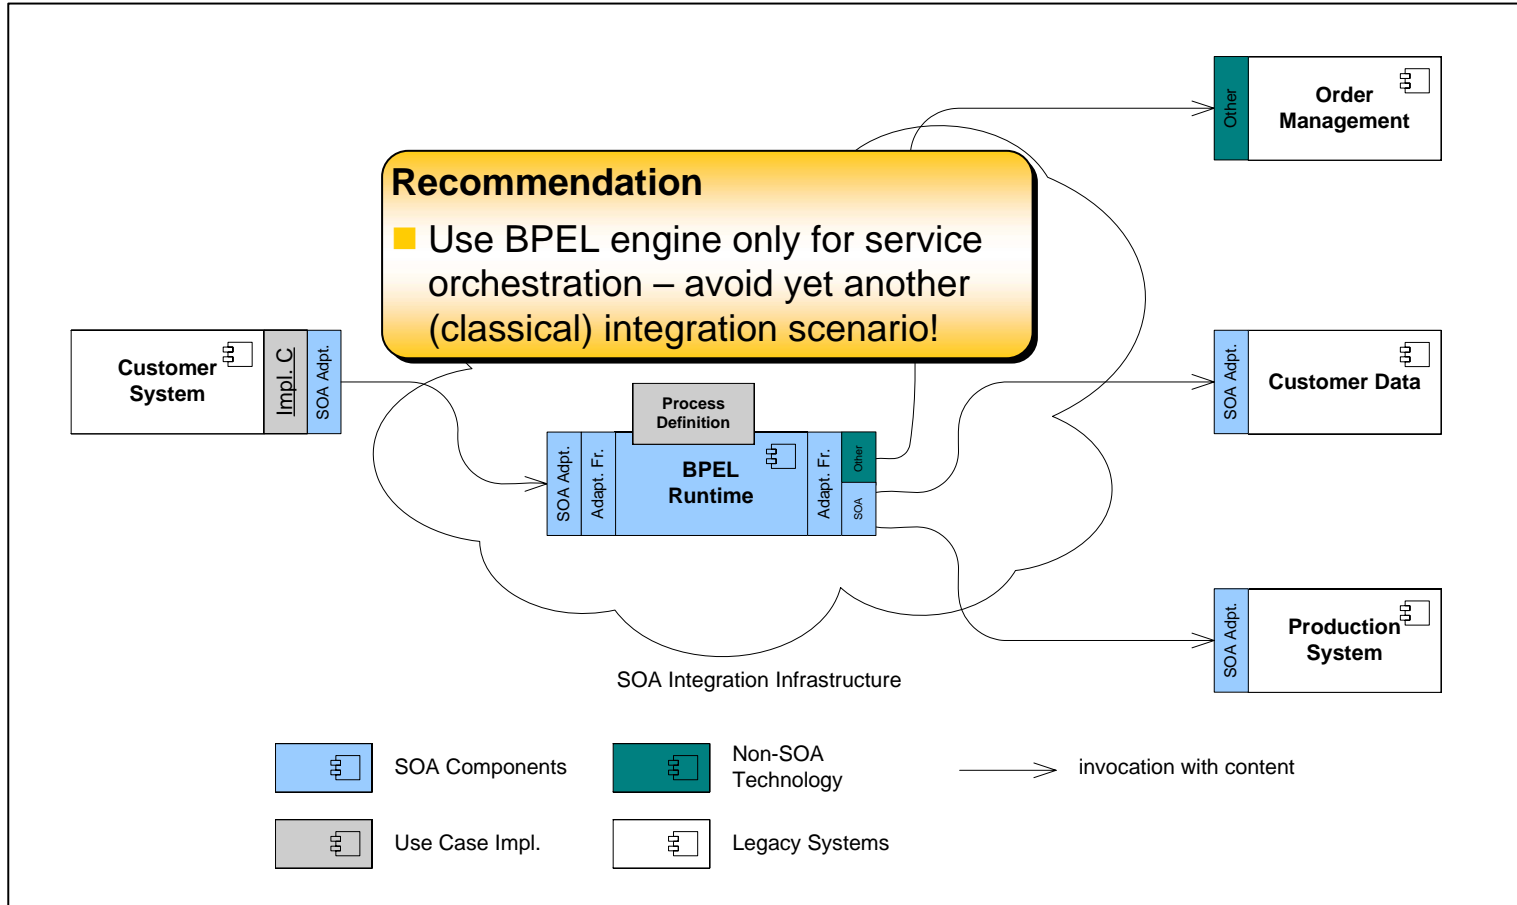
Recommendation

Use BPEL engine only for service orchestration – avoid yet another (classical) integration scenario!

Customer System

Impl. C

SOA Adpt.

Process Definition

SOA Adpt.

Adapt. Fr.

BPEL Runtime

Adapt. Fr.

Other

SOA

Other

Order Management

SOA Adpt.

Customer Data

SOA Adpt.

Production System

SOA Integration Infrastructure

SOA Components

Non-SOA Technology

invocation with content

Use Case Impl.

Legacy Systems